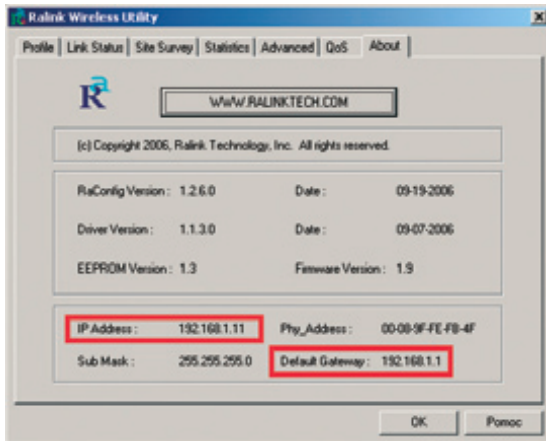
Ralink Wireless Utility

X

Profile | Link Status | Site Survey | Statistics | Advanced | QoS | About

WWW.RALINKTECH.COM

(c) Copyright 2006, Ralink Technology, Inc. All rights reserved.

RaConfig Version : 1.2.6.0
Date : 09-19-2006

Driver Version : 1.1.3.0
Date : 09-07-2006

EEPROM Version : 1.3
Firmware Version : 1.9

IP Address : 192.168.1.11
Phy_Address : 00-08-9F-FE-F8-4F

Sub Mask : 255.255.255.0
Default Gateway : 192.168.1.1

OK

Pomoc